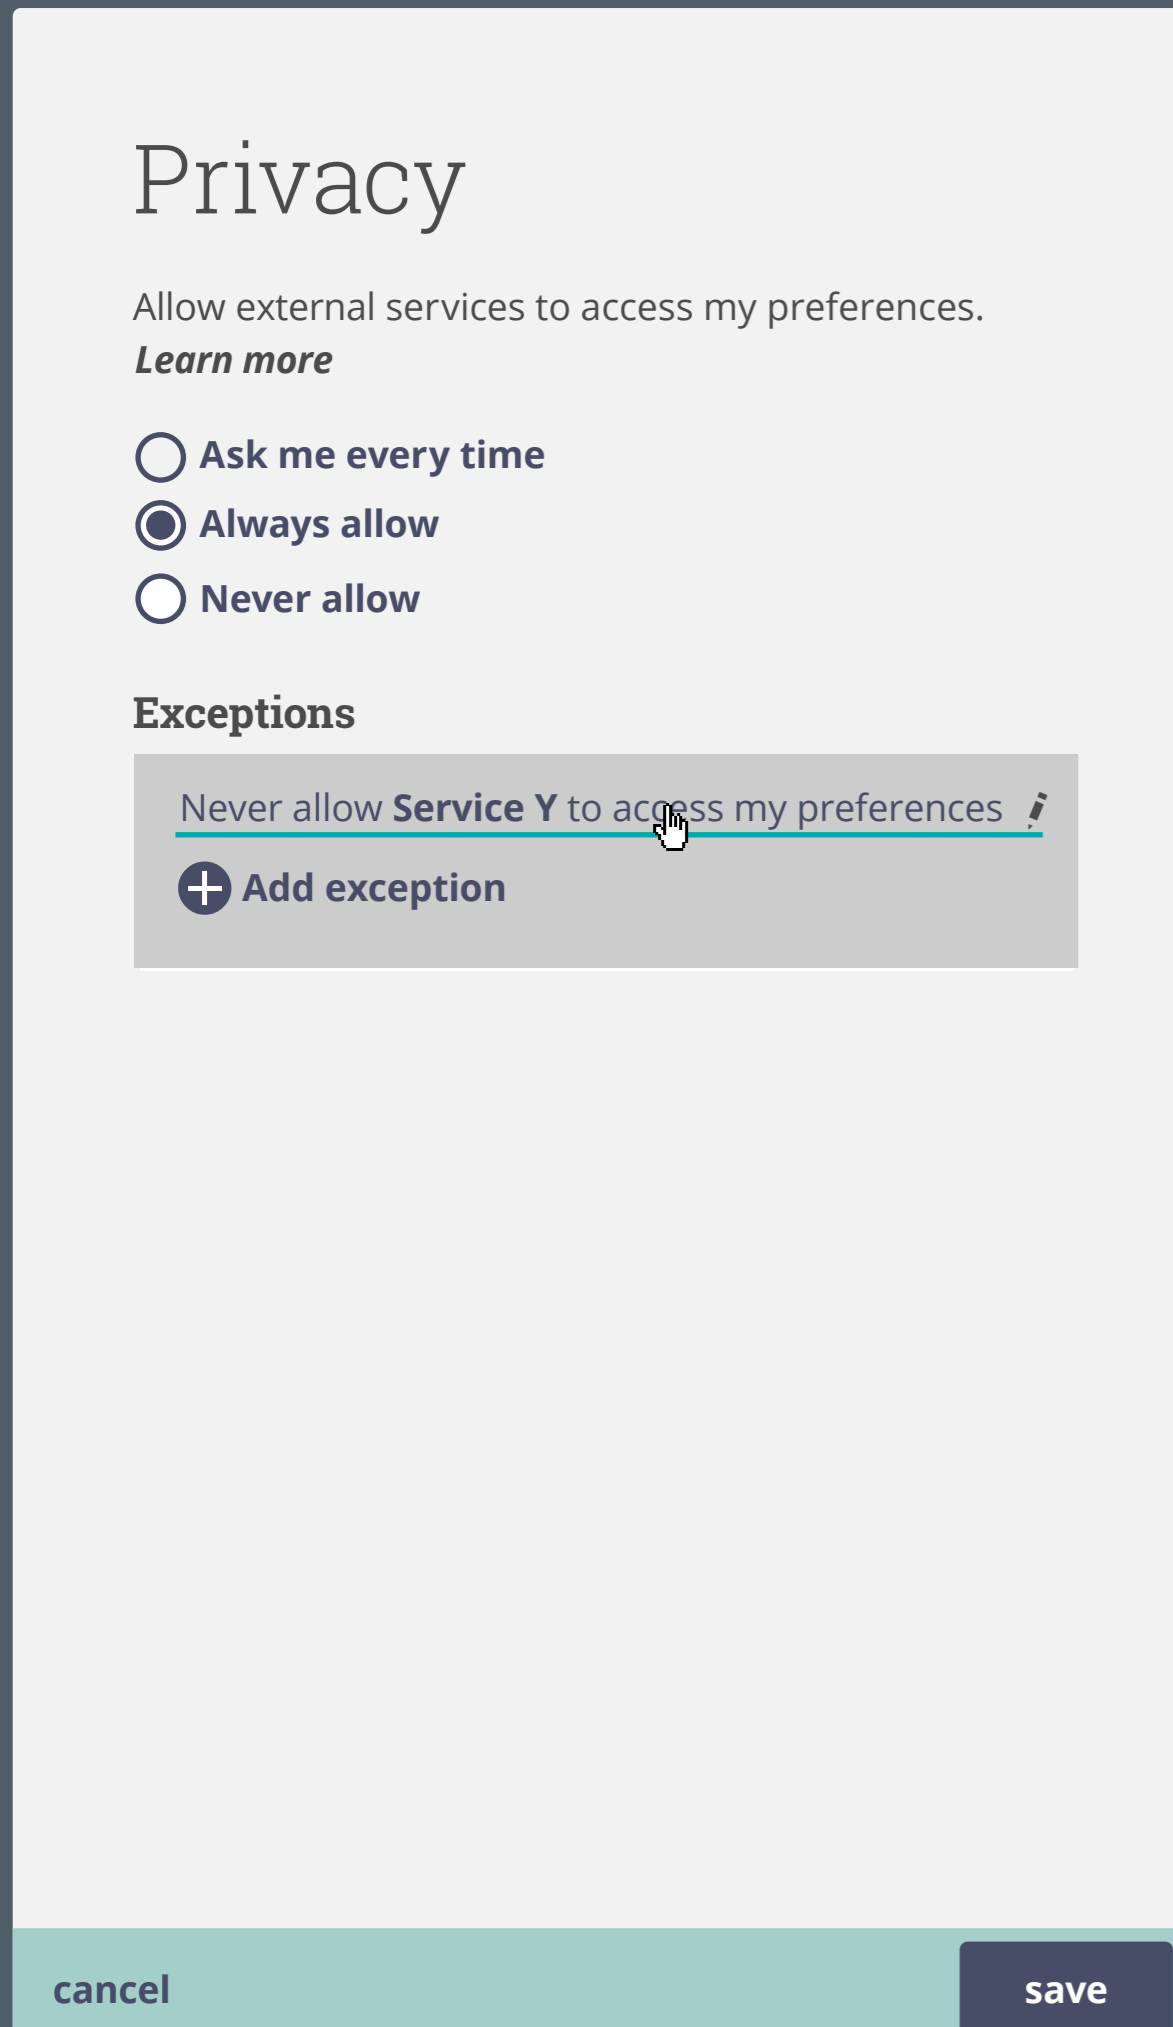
Privacy

Allow external services to access my preferences. Learn more

Ask me every time
Always allow
Never allow

Exceptions

Never allow Service Y to access my preferences

Add exception

cancel
save